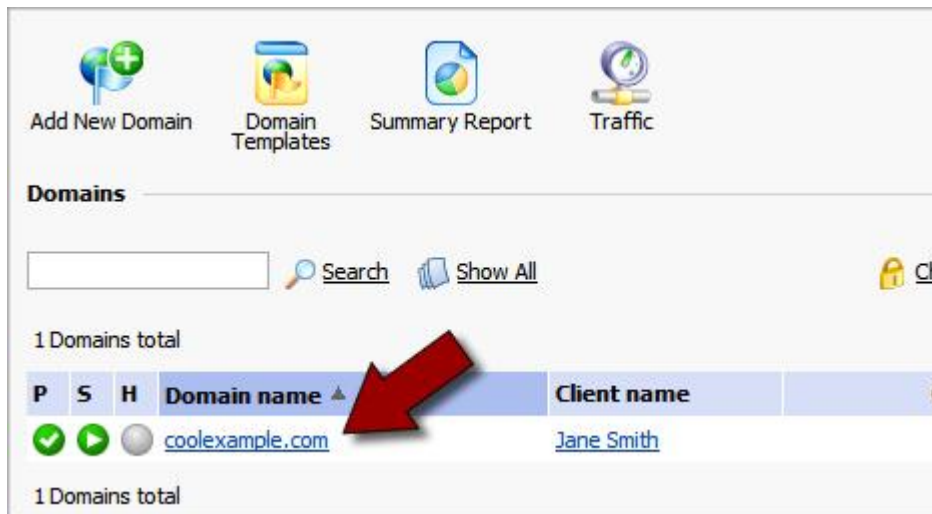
Add New Domain

Domain Templates

Summary Report

Traffic

Domains

Search Show All

C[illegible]

1 Domains total

| P | S | H | Domain name | Client name |
|---|---|---|---|---|
| | | | coolexample.com | Jane Smith |

1 Domains total